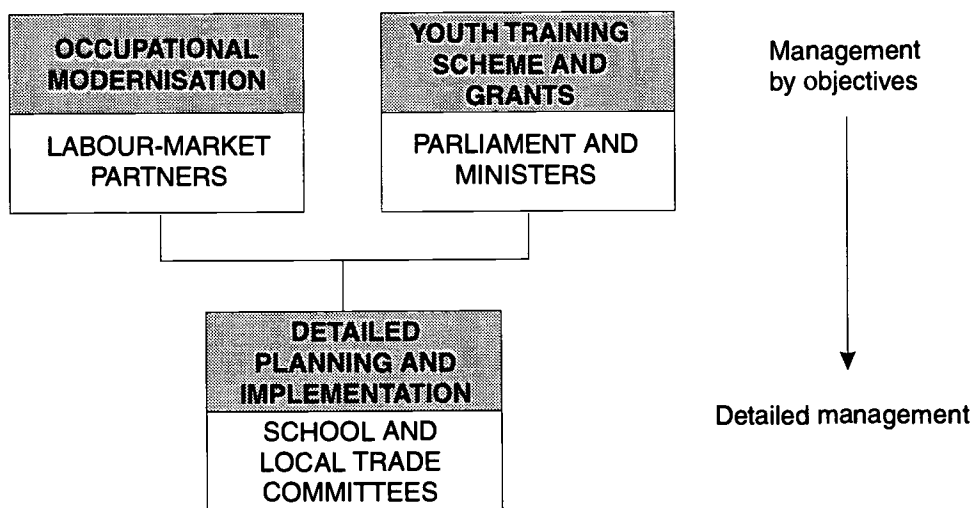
OCCUPATIONAL MODERNISATION

LABOUR-MARKET PARTNERS

YOUTH TRAINING SCHEME AND GRANTS

PARLIAMENT AND MINISTERS

Management by objectives

DETAILED PLANNING AND IMPLEMENTATION

SCHOOL AND LOCAL TRADE COMMITTEES

Detailed management